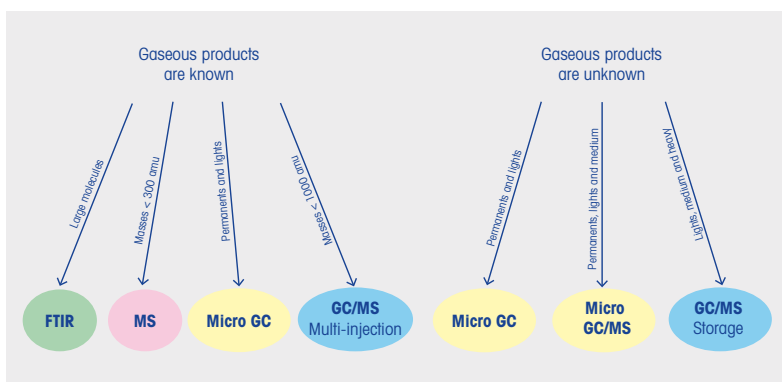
Gaseous products are known

Large molecules

Masses < 300 amu

Permanents and lights

Masses < 1000 amu

FTIR

MS

Micro GC

GC/MS Multi-injection

Gaseous products are unknown

Permanents and lights

Permanents, lights and medium

Lights, medium and heavy

Micro GC

Micro GC/MS

GC/MS Storage